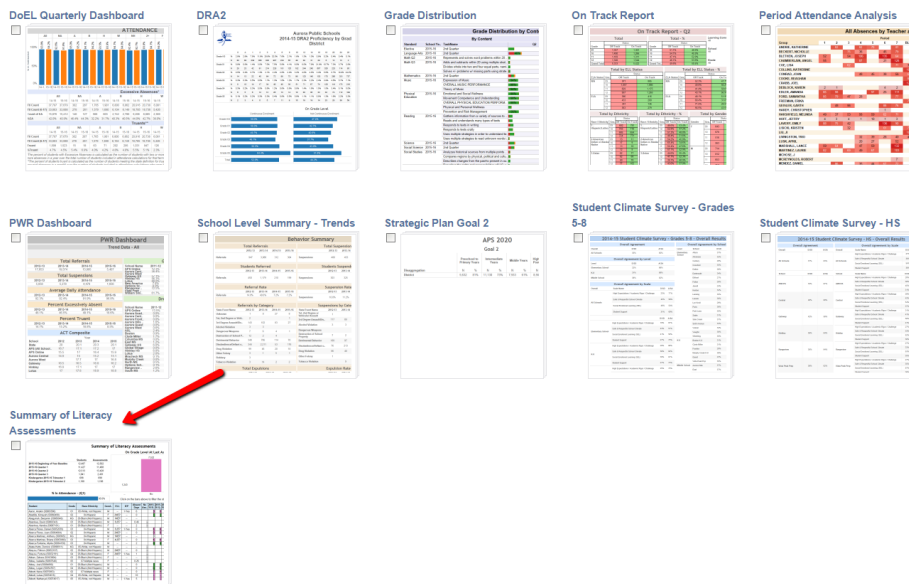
DoEL Quarterly Dashboard

DRA2

Grade Distribution

On Track Report

Period Attendance Analysis

PWR Dashboard

School Level Summary - Trends

Strategic Plan Goal 2

Student Climate Survey - Grades 5-8

Student Climate Survey - HS

Summary of Literacy Assessments

ATTENDANCE

Aurora Public Schools
2014-15 DRA2 Proficiency by Goal
District

Grade Distribution by Course

On Track Report - Q2

All Absences by Teacher and Period

PWR Dashboard

Behavior Summary

APS 2020
Goal 2

2014-15 Student Climate Survey - Grades 5-8 - Overall Results

2014-15 Student Climate Survey - HS - Overall Results

Summary of Literacy Assessments